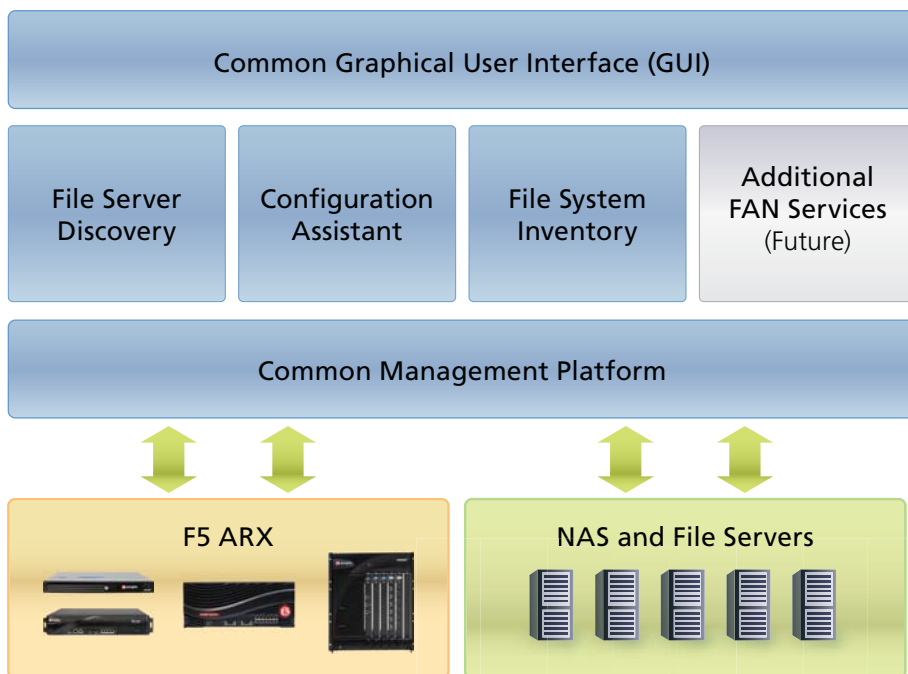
Common Graphical User Interface (GUI)

File Server Discovery

Configuration Assistant

File System Inventory

Additional FAN Services (Future)

Common Management Platform

F5 ARX

NAS and File Servers